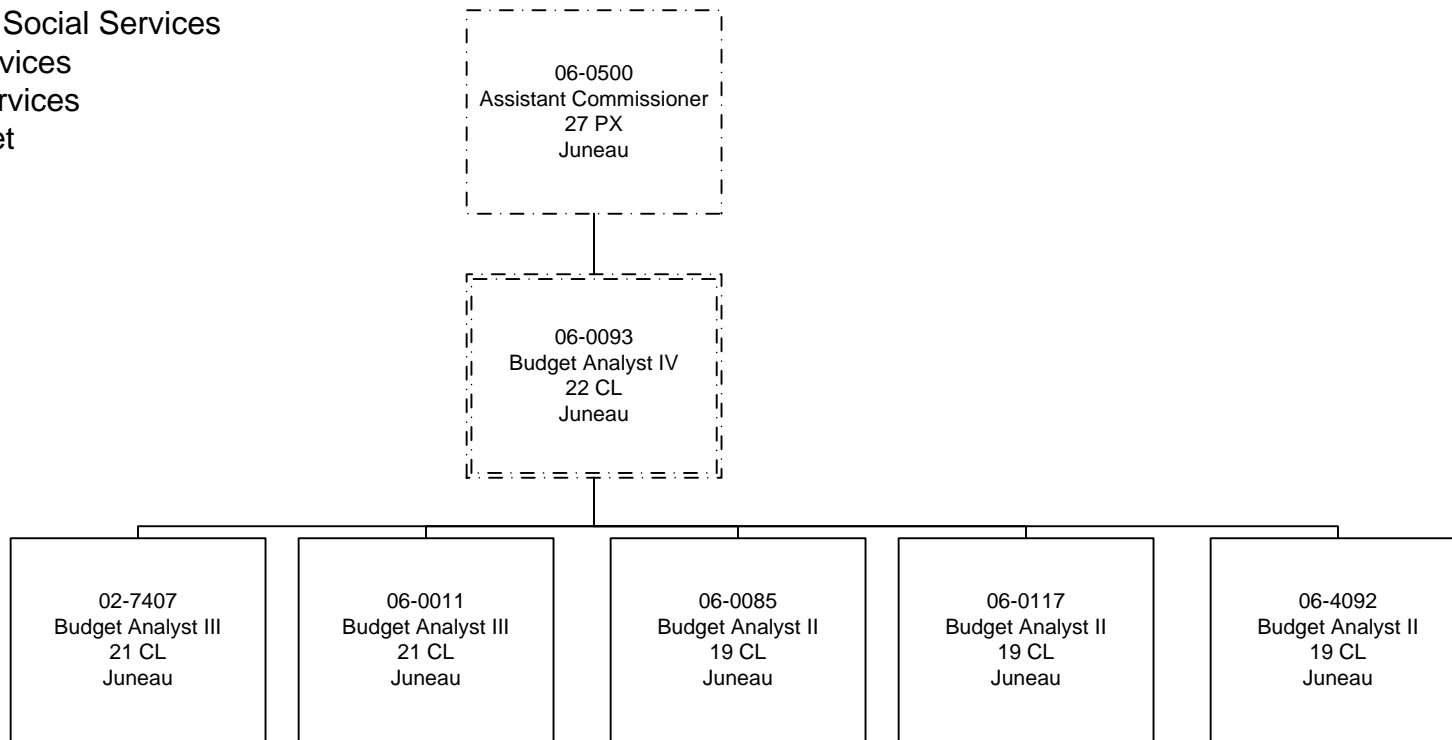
Social Services
vices
rvices
et

06-0500
Assistant Commissioner
27 PX
Juneau

06-0093
Budget Analyst IV
22 CL
Juneau

02-7407
Budget Analyst III
21 CL
Juneau

06-0011
Budget Analyst III
21 CL
Juneau

06-0085
Budget Analyst II
19 CL
Juneau

06-0117
Budget Analyst II
19 CL
Juneau

06-4092
Budget Analyst II
19 CL
Juneau